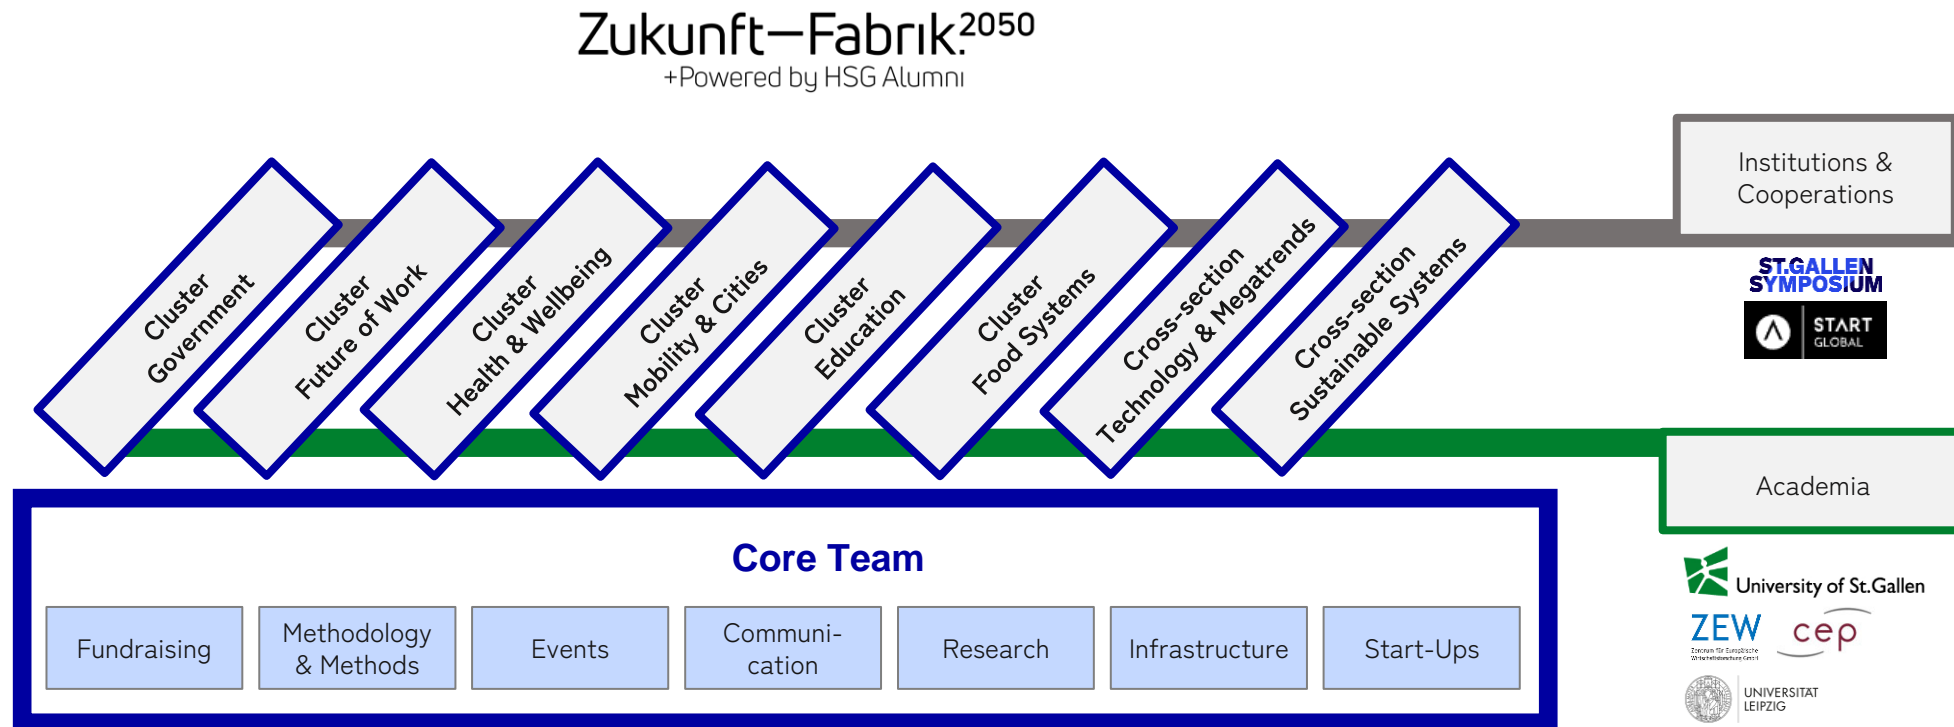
Zukunft—Fabrik.2050
+Powered by HSG Alumni

Cluster Government

Cluster Future of Work

Cluster Health & Wellbeing

Cluster Mobility & Cities

Cluster Education

Cluster Food Systems

Cross-section Technology & Megatrends

Cross-section Sustainable Systems

Institutions & Cooperations

ST.GALLEN SYMPOSIUM

START GLOBAL

Academia

University of St.Gallen

ZEW

cep

UNIVERSITAT LEIPZIG

Core Team

Fundraising

Methodology & Methods

Events

Communi-cation

Research

Infrastructure

Start-Ups